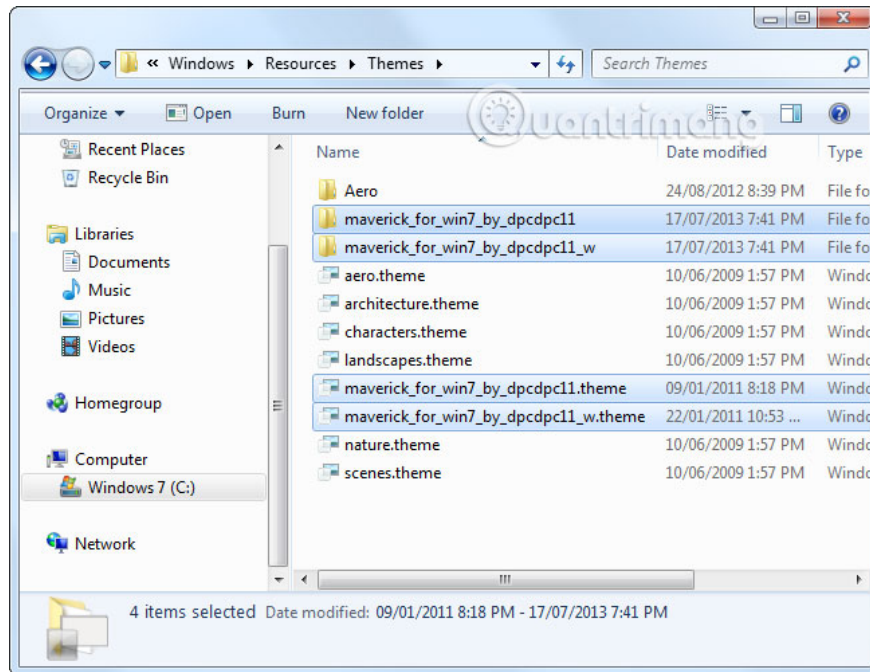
« Windows ▸ Resources ▸ Themes ▸

Search Themes

Organize ▾ Open Burn New folder

Quantrimang

Recent Places
Recycle Bin

Libraries
Documents
Music
Pictures
Videos

Homegroup

Computer
Windows 7 (C:)

Network

| Name | Date modified | Type |
|---|---|---|
| Aero | 24/08/2012 8:39 PM | File fo |
| maverick_for_win7_by_dpcdpc11 | 17/07/2013 7:41 PM | File fo |
| maverick_for_win7_by_dpcdpc11_w | 17/07/2013 7:41 PM | File fo |
| aero.theme | 10/06/2009 1:57 PM | Windo |
| architecture.theme | 10/06/2009 1:57 PM | Windo |
| characters.theme | 10/06/2009 1:57 PM | Windo |
| landscapes.theme | 10/06/2009 1:57 PM | Windo |
| maverick_for_win7_by_dpcdpc11.theme | 09/01/2011 8:18 PM | Windo |
| maverick_for_win7_by_dpcdpc11_w.theme | 22/01/2011 10:53 ... | Windo |
| nature.theme | 10/06/2009 1:57 PM | Windo |
| scenes.theme | 10/06/2009 1:57 PM | Windo |

4 items selected Date modified: 09/01/2011 8:18 PM - 17/07/2013 7:41 PM